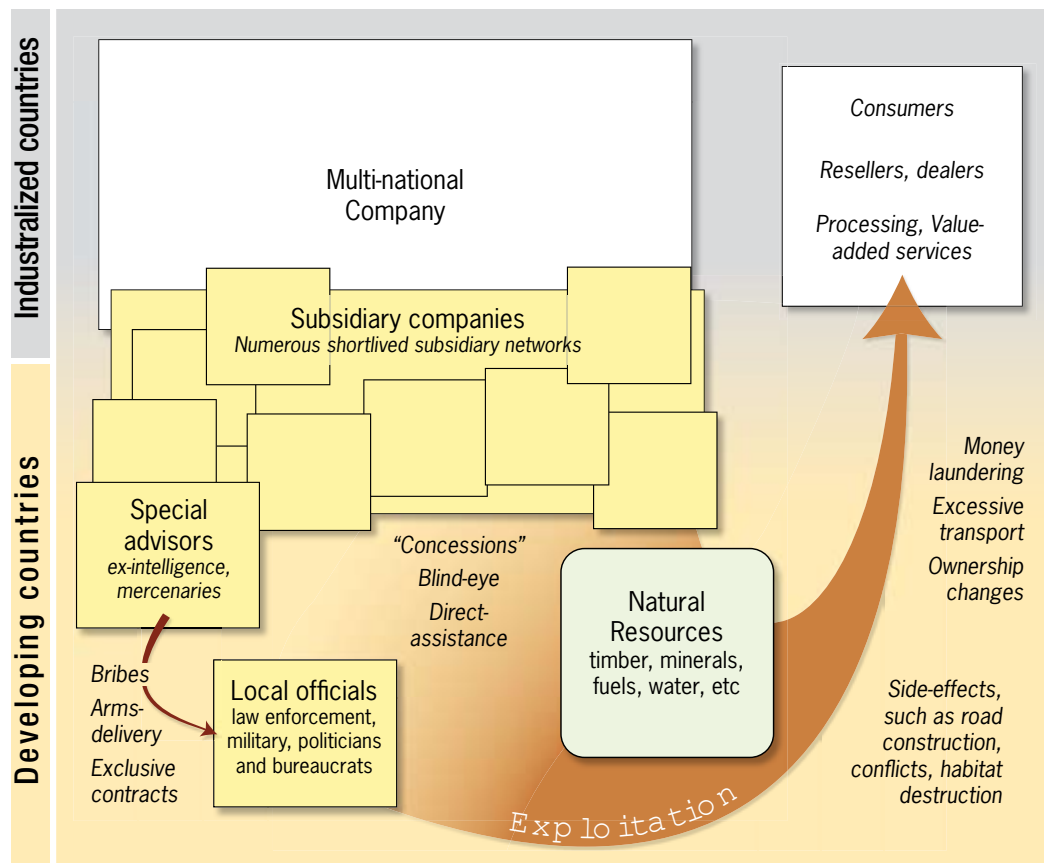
Industralized countries

Developing countries

Multi-national Company

Consumers

Resellers, dealers

Processing, Value-added services

Subsidiary companies
Numerous shortlived subsidiary networks

Special advisors
ex-intelligence, mercenaries

"Concessions"

Blind-eye

Direct-assistance

Money laundering

Excessive transport

Ownership changes

Natural Resources
timber, minerals, fuels, water, etc

Bribes

Arms-delivery

Exclusive contracts

Local officials
law enforcement, military, politicians and bureaucrats

Side-effects, such as road construction, conflicts, habitat destruction

Exploitation